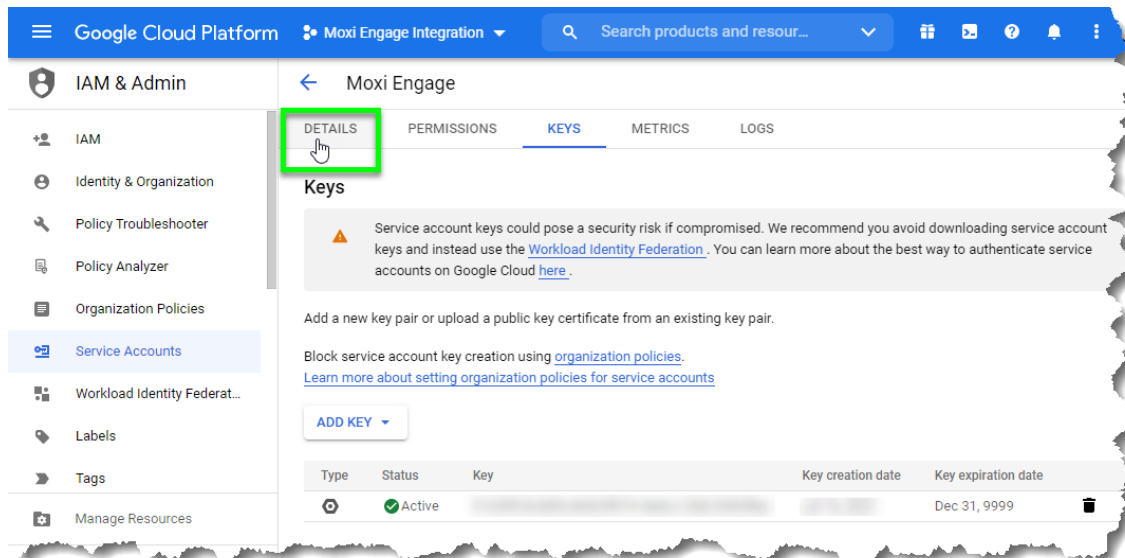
Google Cloud Platform   Moxi Engage Integration   Search products and resour...

IAM & Admin

IAM
Identity & Organization
Policy Troubleshooter
Policy Analyzer
Organization Policies
Service Accounts
Workload Identity Federat...
Labels
Tags
Manage Resources

Moxi Engage

DETAILS   PERMISSIONS   KEYS   METRICS   LOGS

Keys

Service account keys could pose a security risk if compromised. We recommend you avoid downloading service account keys and instead use the Workload Identity Federation . You can learn more about the best way to authenticate service accounts on Google Cloud here .

Add a new key pair or upload a public key certificate from an existing key pair.

Block service account key creation using organization policies.
Learn more about setting organization policies for service accounts

ADD KEY

| Type | Status | Key | Key creation date | Key expiration date |
|---|---|---|---|---|
| | Active | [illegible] | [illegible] | Dec 31, 9999 |